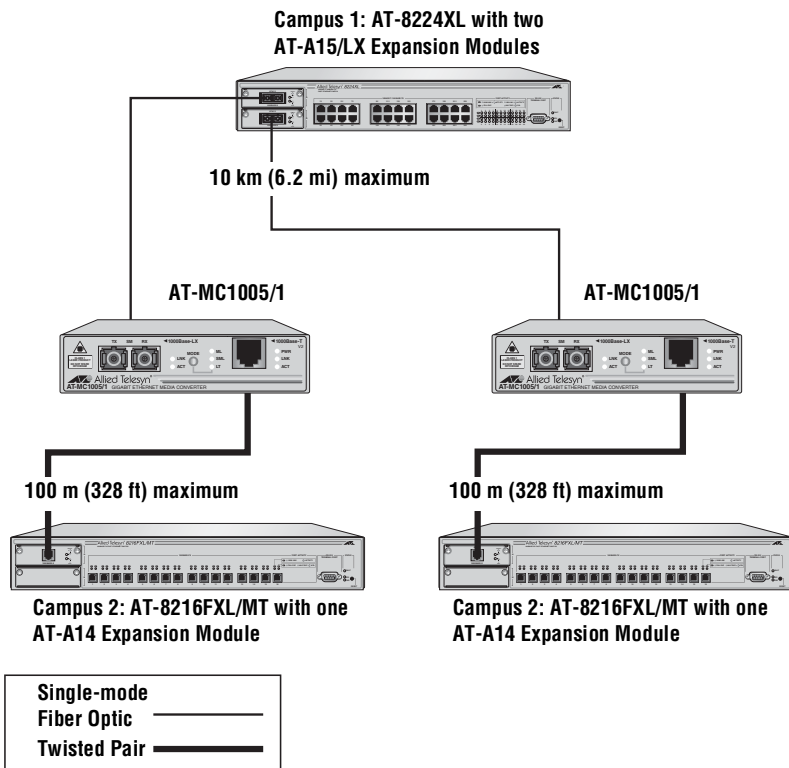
Campus 1: AT-8224XL with two AT-A15/LX Expansion Modules

10 km (6.2 mi) maximum

AT-MC1005/1

AT-MC1005/1

TX SM RX ◄1000Base-LX ◄1000Base-T MODE LNK ACT SL SML LT PWR LNK ACT

Allied Telesyn AT-MC1005/1 GIGABIT ETHERNET MEDIA CONVERTER

TX SM RX ◄1000Base-LX ◄1000Base-T MODE LNK ACT SL SML LT PWR LNK ACT

Allied Telesyn AT-MC1005/1 GIGABIT ETHERNET MEDIA CONVERTER

100 m (328 ft) maximum

100 m (328 ft) maximum

Campus 2: AT-8216FXL/MT with one AT-A14 Expansion Module

Campus 2: AT-8216FXL/MT with one AT-A14 Expansion Module

Single-mode Fiber Optic

Twisted Pair